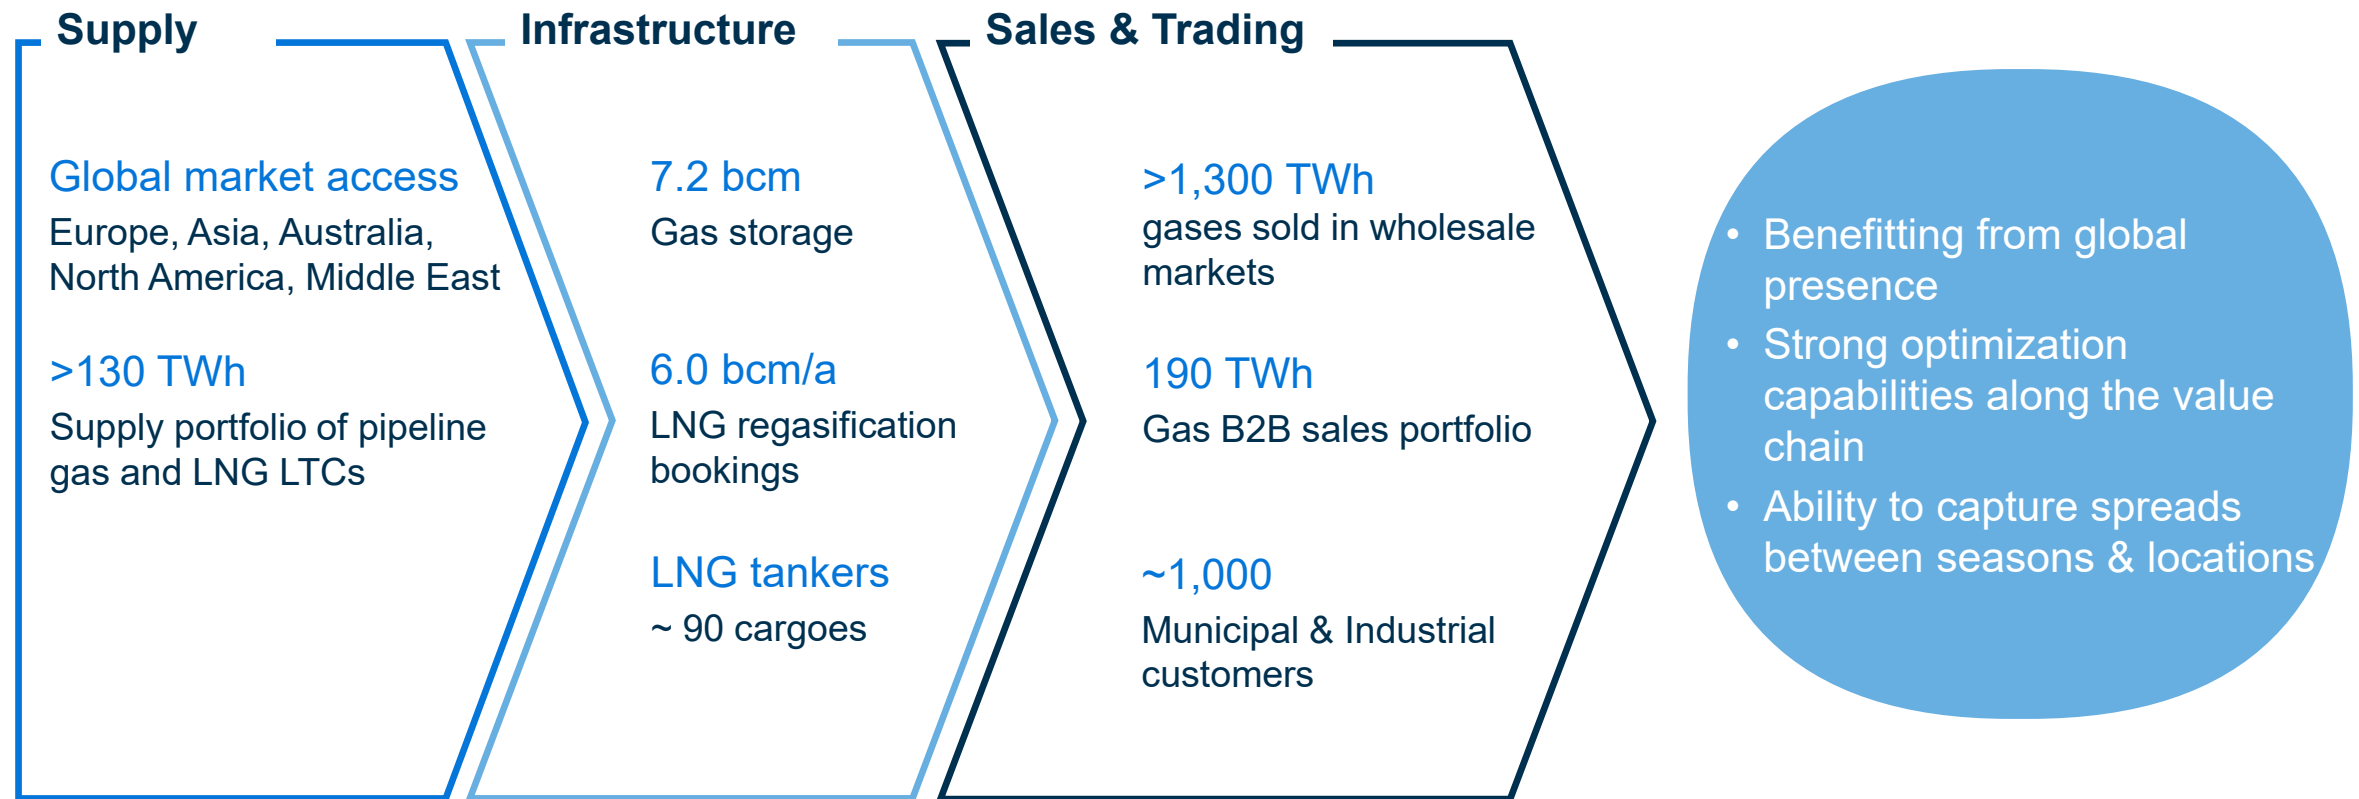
Supply

Global market access
Europe, Asia, Australia, North America, Middle East

>130 TWh
Supply portfolio of pipeline gas and LNG LTCs

Infrastructure

7.2 bcm
Gas storage

6.0 bcm/a
LNG regasification bookings

LNG tankers
~ 90 cargoes

Sales & Trading

>1,300 TWh
gases sold in wholesale markets

190 TWh
Gas B2B sales portfolio

~1,000
Municipal & Industrial customers

- Benefitting from global presence
- Strong optimization capabilities along the value chain
- Ability to capture spreads between seasons & locations